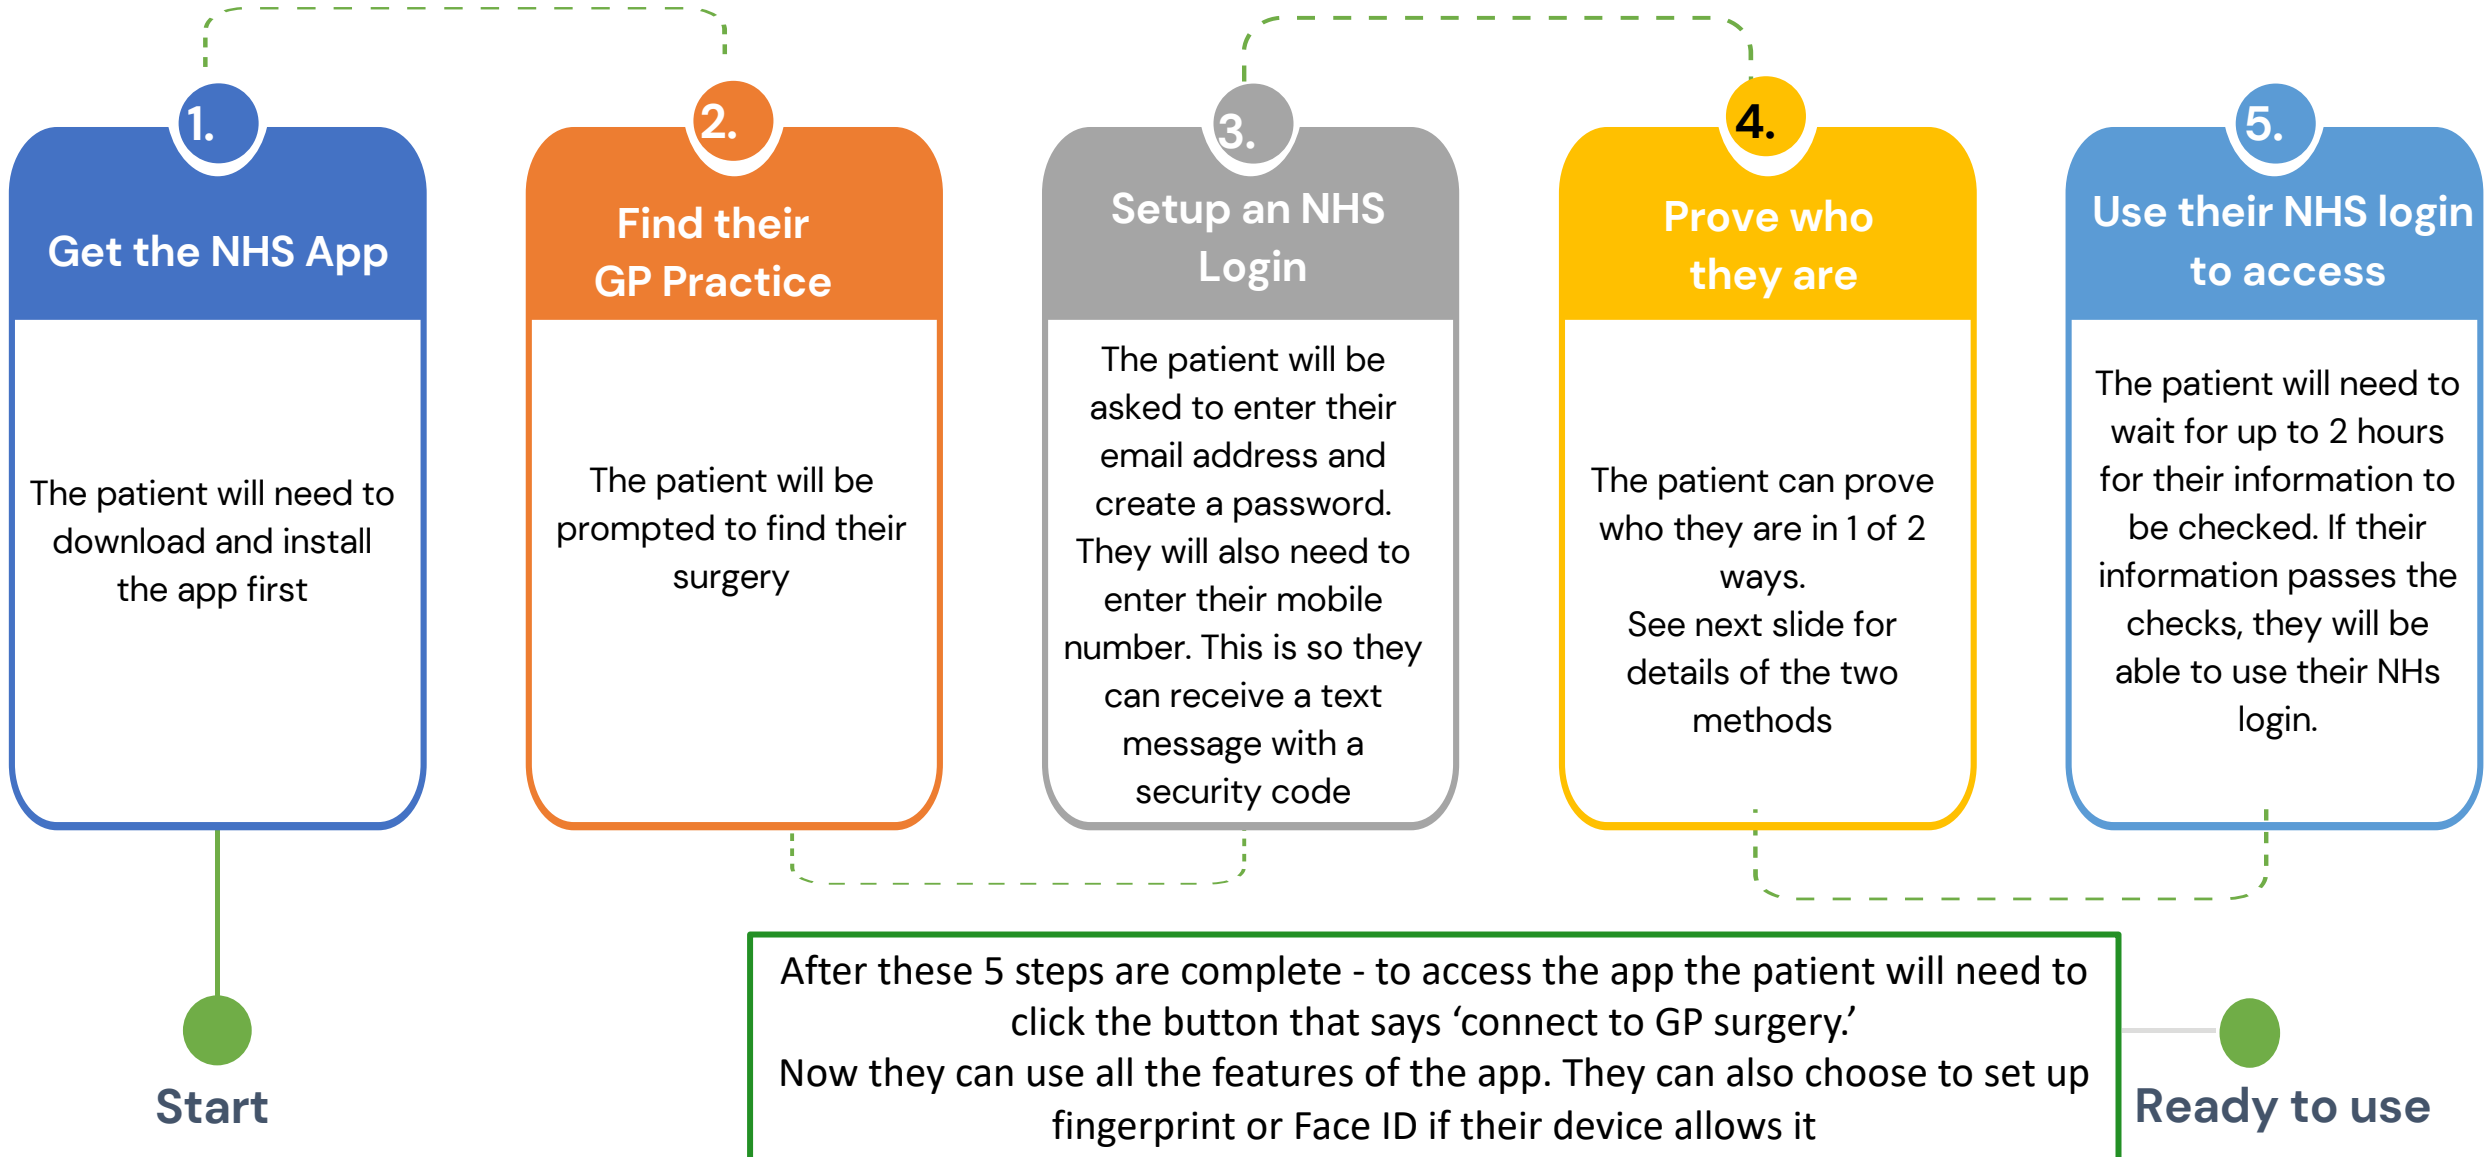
1.

Get the NHS App

The patient will need to download and install the app first

2.

Find their GP Practice

The patient will be prompted to find their surgery

3.

Setup an NHS Login

The patient will be asked to enter their email address and create a password. They will also need to enter their mobile number. This is so they can receive a text message with a security code

4.

Prove who they are

The patient can prove who they are in 1 of 2 ways.
See next slide for details of the two methods

5.

Use their NHS login to access

The patient will need to wait for up to 2 hours for their information to be checked. If their information passes the checks, they will be able to use their NHs login.

Start

After these 5 steps are complete - to access the app the patient will need to click the button that says 'connect to GP surgery.'
Now they can use all the features of the app. They can also choose to set up fingerprint or Face ID if their device allows it

Ready to use